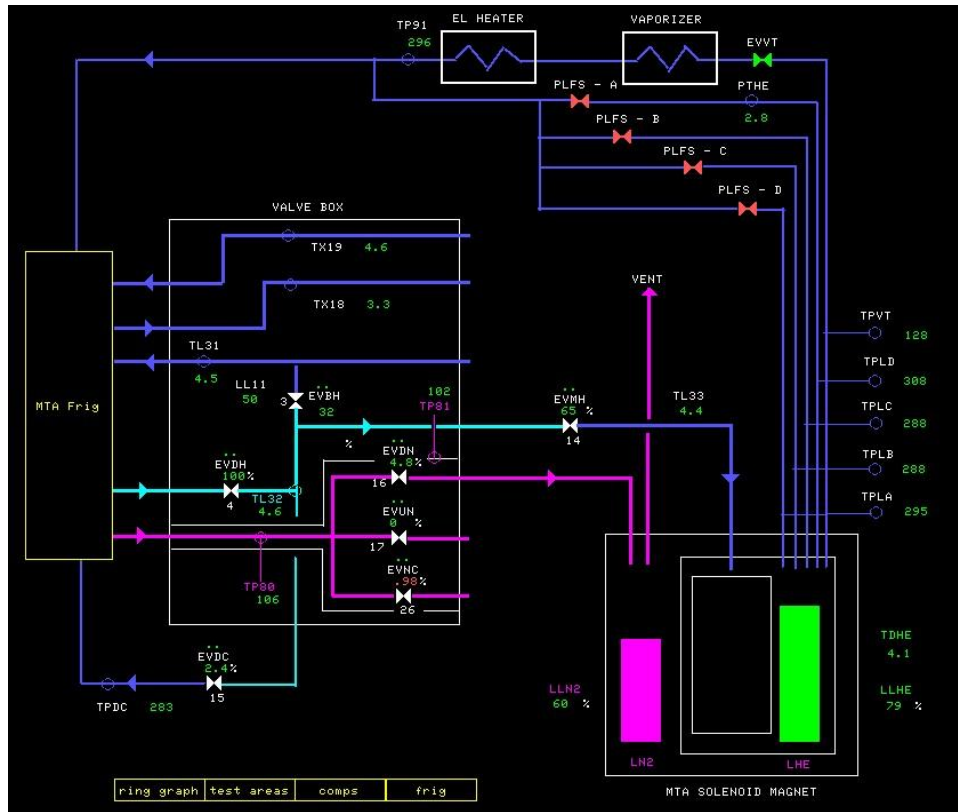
TP91
296
EL HEATER
VAPORIZER
EVVT
PLFS - A
PTHE
2.8
PLFS - B
PLFS - C
PLFS - D
VALVE BOX
TX19 4.6
TX18 3.3
VENT
TPVT 128
TPLD 308
TPLC 288
TPLB 288
TPLA 295
MTA Frig
TL31
4.5
LL11
50
3
EVBH
32
102
TP81
EVMH
65 %
14
TL33
4.4
%
EVDH
100%
4
EVDN
4.8%
16
TL32
4.6
EVUN
0 %
17
TP80
106
EVNC
.98%
26
EVDC
2.4%
15
TPDC 283
LLN2
60 %
LN2
LHE
TDHE
4.1
LLHE
79 %
MTA SOLENOID MAGNET
ring graph
test areas
comps
frig